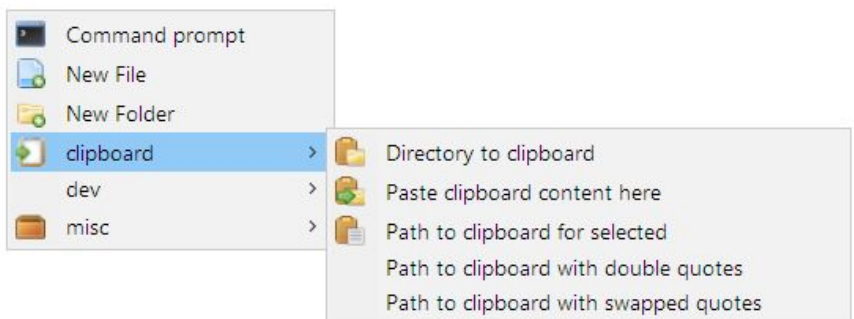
Command prompt
New File
New Folder
clipboard >
dev >
misc >

Directory to clipboard
Paste clipboard content here
Path to clipboard for selected
Path to clipboard with double quotes
Path to clipboard with swapped quotes